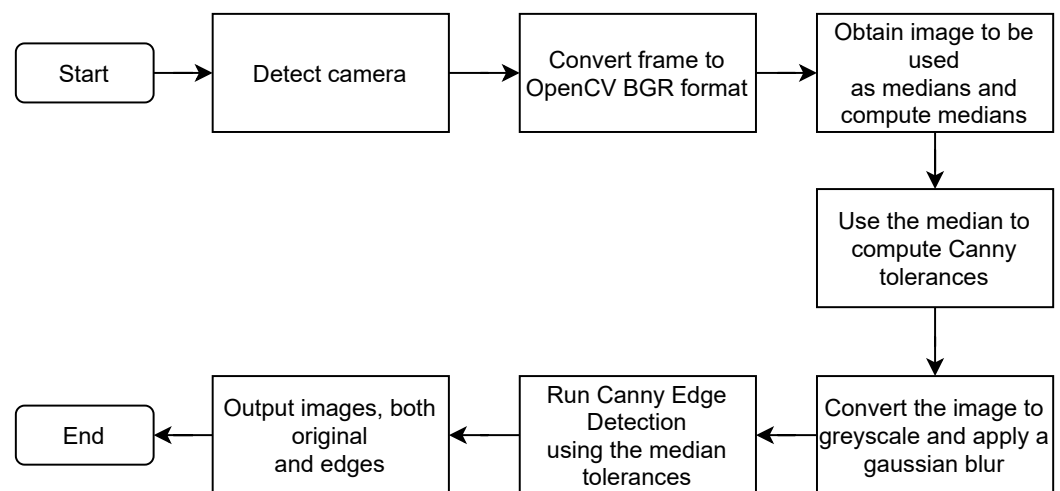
Start

Detect camera

Convert frame to OpenCV BGR format

Obtain image to be used as medians and compute medians

Use the median to compute Canny tolerances

Convert the image to greyscale and apply a gaussian blur

Run Canny Edge Detection using the median tolerances

Output images, both original and edges

End